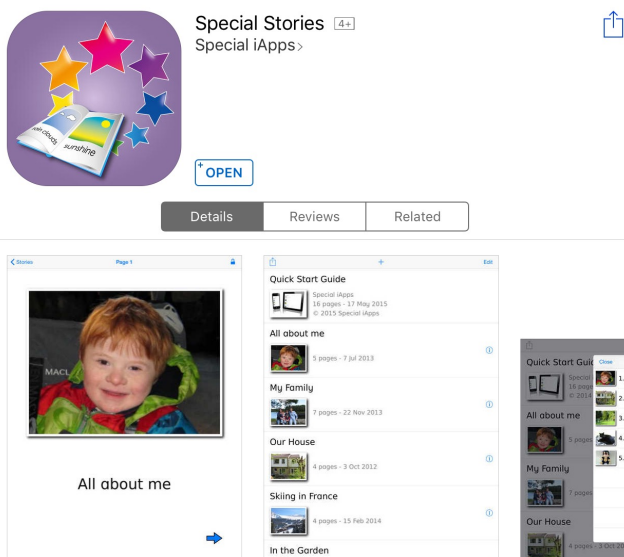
rain clouds sunshine

Special Stories 4+
Special iApps>

OPEN

Details Reviews Related

Stories Page 1

MACL

All about me

Edit

Quick Start Guide
Special iApps
16 pages - 17 May 2015
© 2015 Special iApps

All about me
5 pages - 7 Jul 2013

My Family
7 pages - 22 Nov 2013

Our House
4 pages - 3 Oct 2012

Skiing in France
4 pages - 15 Feb 2014

In the Garden

Quick Start Guid
Special
16 page
© 201
All about me
5 pages
My Family
7 pages
Our House
4 pages - 3 Oct 2
Close
1.
2.
3.
4.
5.